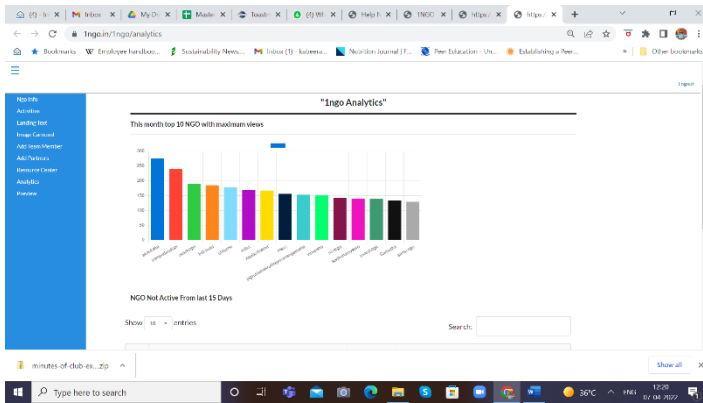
(4) - In | M Inbox | My Dr | Master | Teach | (4) Wh | Help | 1NGO | https: | https: | +

1ngo.in/1ngo/analytics

Bookmarks W Employee handboo... Sustainability News... M Inbox (1) - kabeera... Nutrition Journal | F... Peer Education - Un... Establishing a Peer... » Other bookmarks

Logout

Ngo Info
Activities
Landing Text
Image Carousel
Add Team Member
Add Partners
Resource Center
Analytics
Preview

"1ngo Analytics"

This month top 10 NGO with maximum views

300
250
200
150
100
50
0

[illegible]

NGO Not Active From last 15 Days

Show 10 entries

Search:

minutes-of-club-ex....zip ^

Show all ×

Type here to search

36°C ^ ENG 12:20 07-04-2022